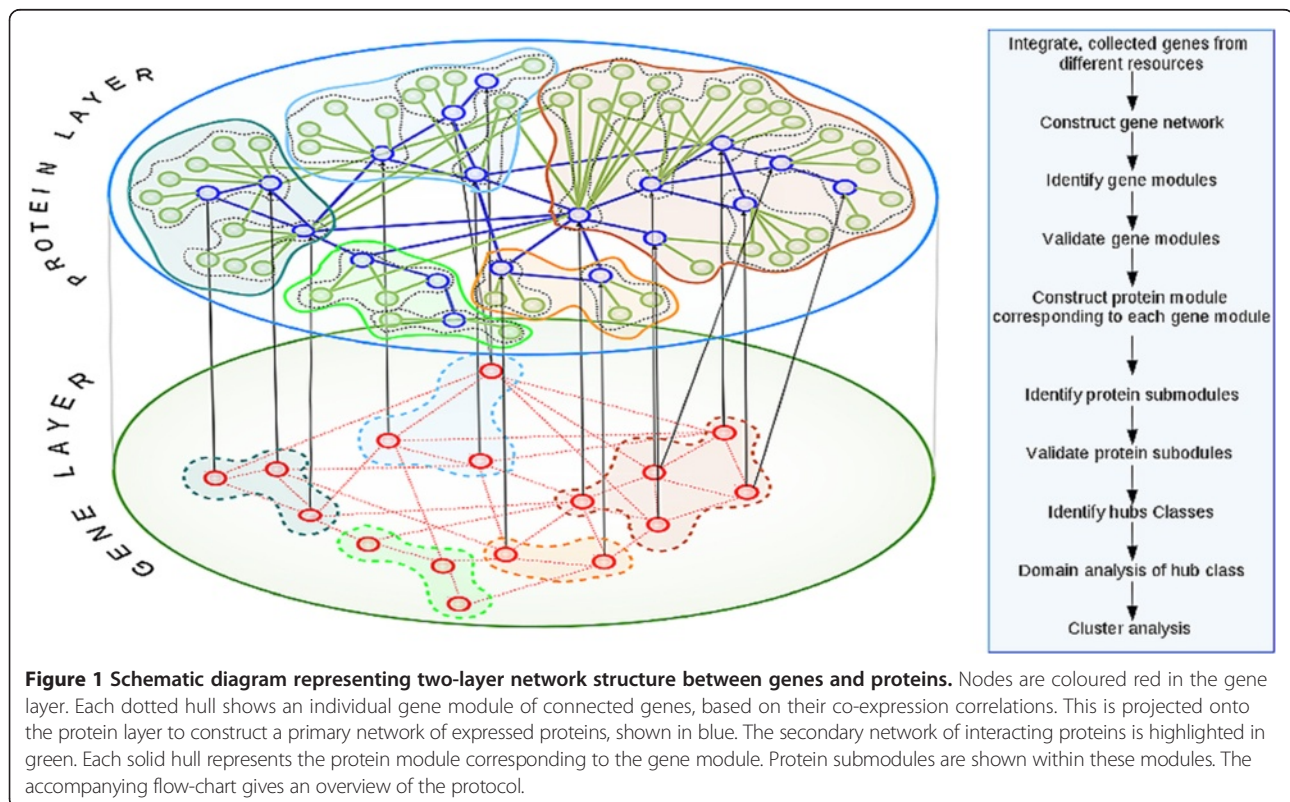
PROTEIN LAYER

GENE LAYER

Integrate, collected genes from different resources

Construct gene network

Identify gene modules

Validate gene modules

Construct protein module corresponding to each gene module

Identify protein submodules

Validate protein subodules

Identify hubs Classes

Domain analysis of hub class

Cluster analysis

**Figure 1 Schematic diagram representing two-layer network structure between genes and proteins.** Nodes are coloured red in the gene layer. Each dotted hull shows an individual gene module of connected genes, based on their co-expression correlations. This is projected onto the protein layer to construct a primary network of expressed proteins, shown in blue. The secondary network of interacting proteins is highlighted in green. Each solid hull represents the protein module corresponding to the gene module. Protein submodules are shown within these modules. The accompanying flow-chart gives an overview of the protocol.